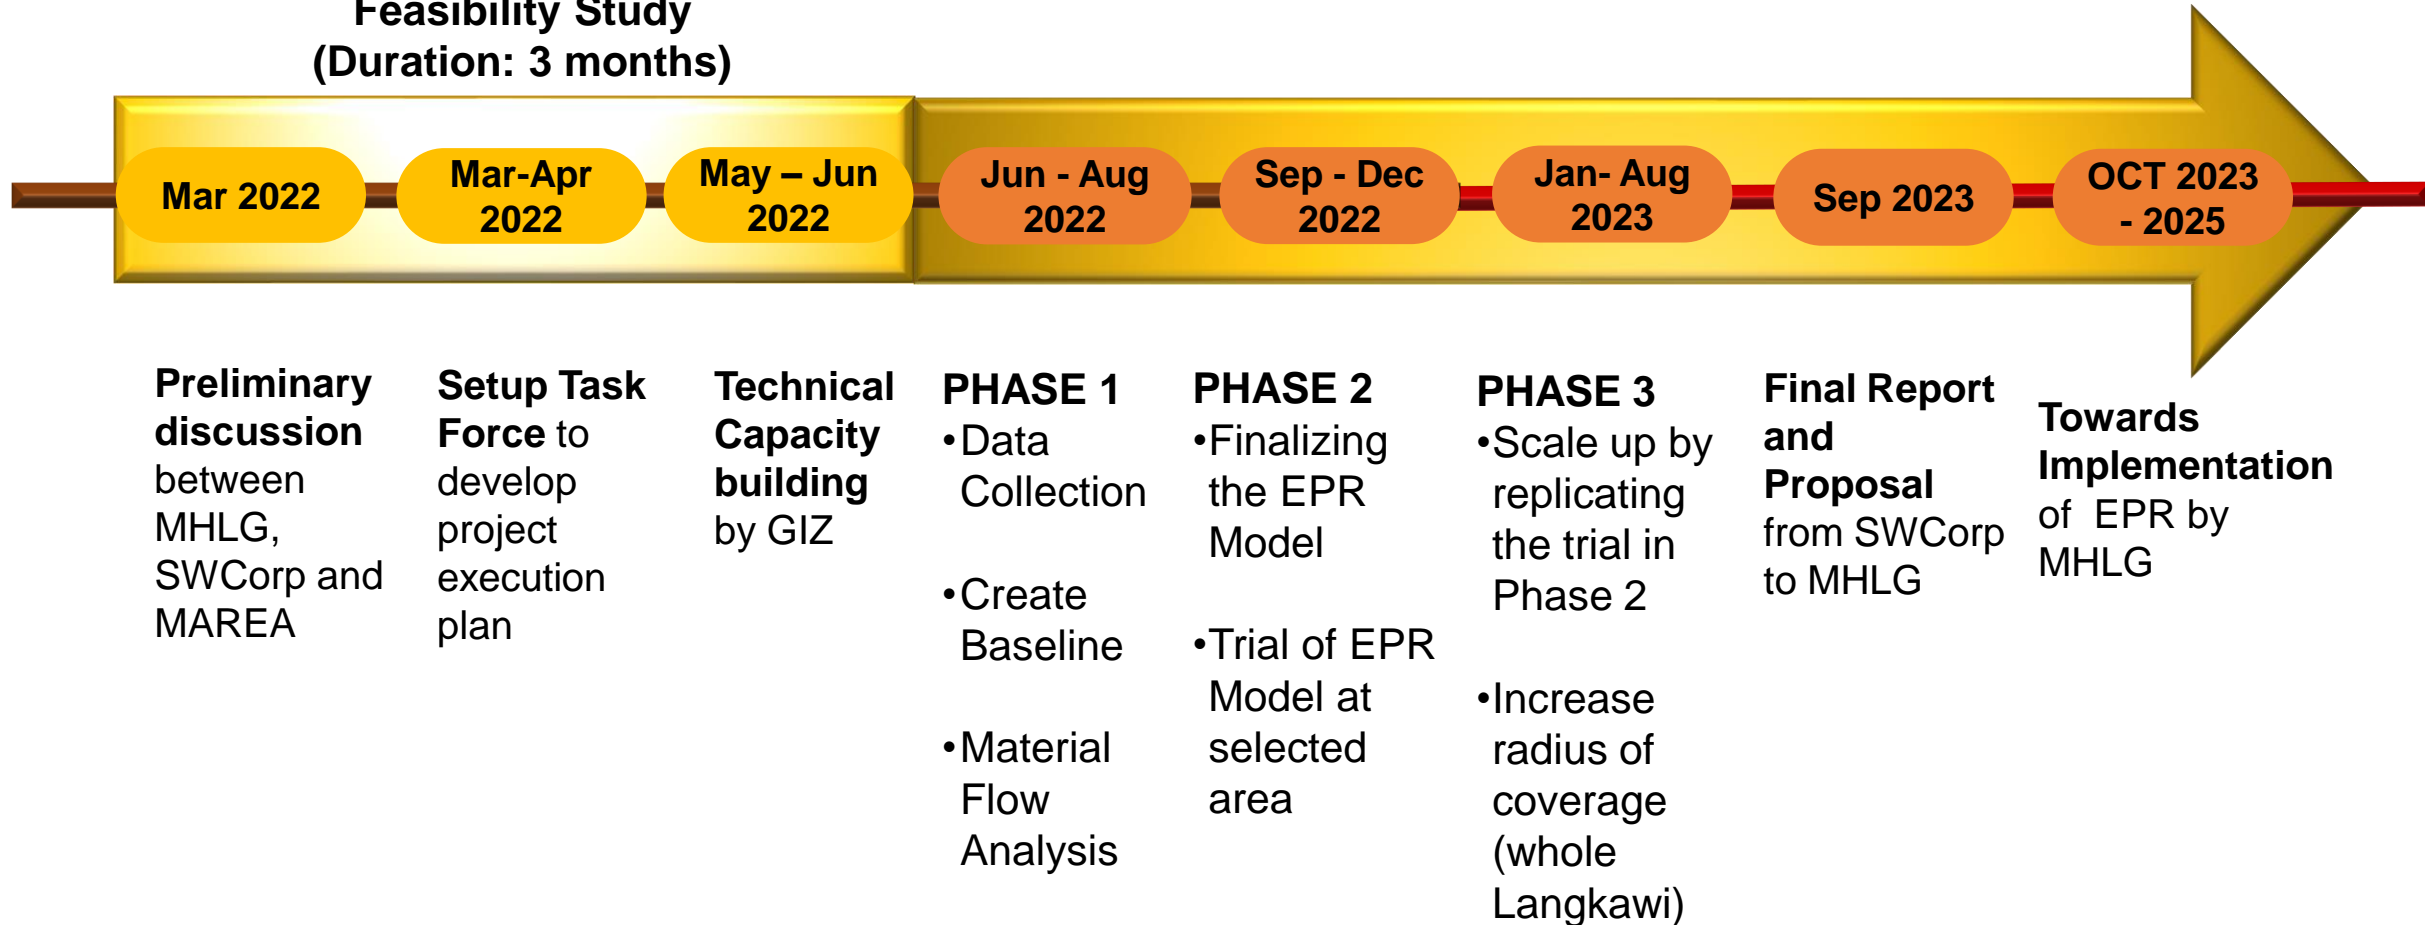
Feasibility Study
(Duration: 3 months)

Mar 2022

Mar-Apr 2022

May – Jun 2022

Jun - Aug 2022

Sep - Dec 2022

Jan- Aug 2023

Sep 2023

OCT 2023 - 2025

Preliminary discussion between MHLG, SWCorp and MAREA

Setup Task Force to develop project execution plan

Technical Capacity building by GIZ

PHASE 1
•Data Collection
•Create Baseline
•Material Flow Analysis

PHASE 2
•Finalizing the EPR Model
•Trial of EPR Model at selected area

PHASE 3
•Scale up by replicating the trial in Phase 2
•Increase radius of coverage (whole Langkawi)

Final Report and Proposal from SWCorp to MHLG

Towards Implementation of EPR by MHLG